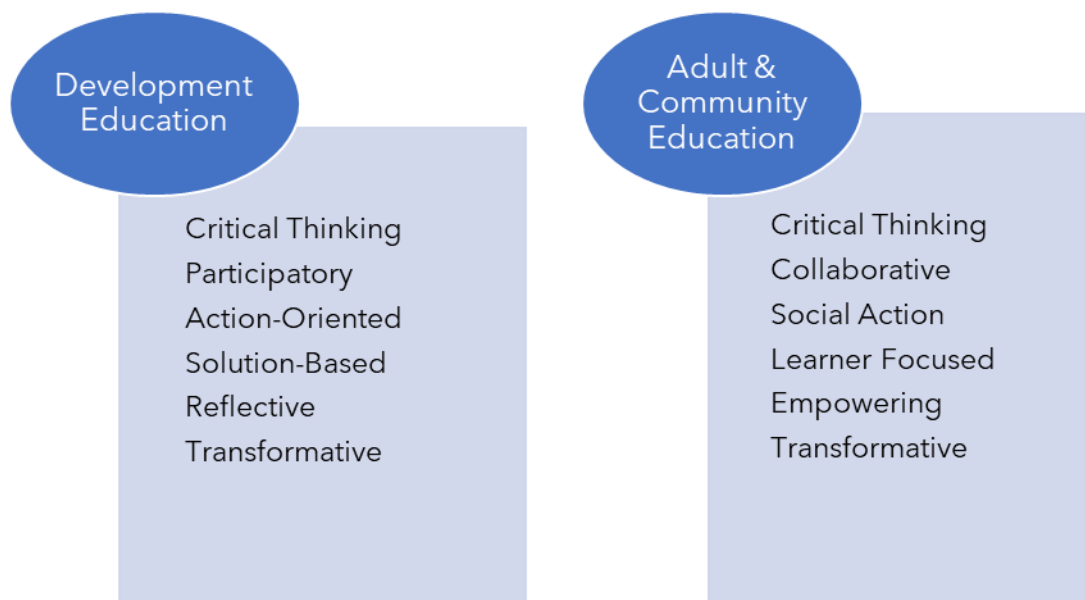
Development Education

Critical Thinking
Participatory
Action-Oriented
Solution-Based
Reflective
Transformative

Adult & Community Education

Critical Thinking
Collaborative
Social Action
Learner Focused
Empowering
Transformative